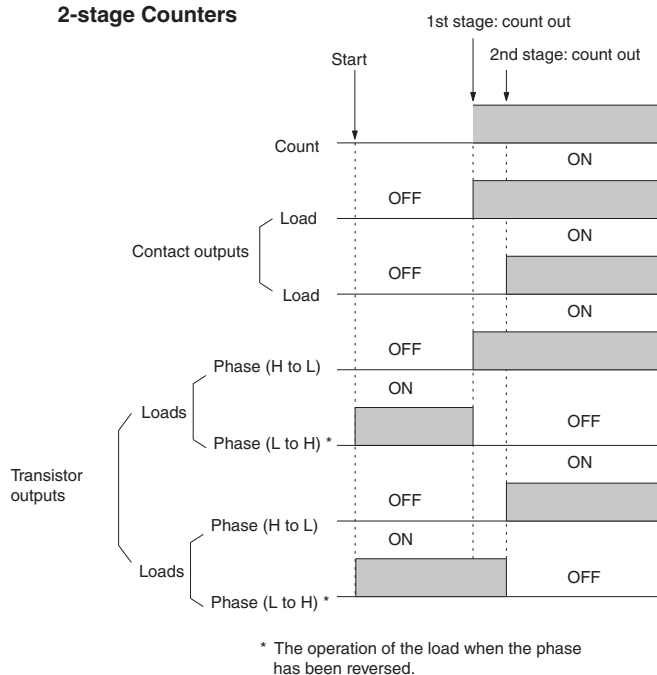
2-stage Counters

1st stage: count out

Start

2nd stage: count out

Count

ON

OFF

Load

ON

Contact outputs

OFF

Load

ON

OFF

Phase (H to L)

ON

Loads

OFF

Phase (L to H) *

ON

Transistor outputs

OFF

Phase (H to L)

ON

Loads

OFF

Phase (L to H) *

* The operation of the load when the phase has been reversed.